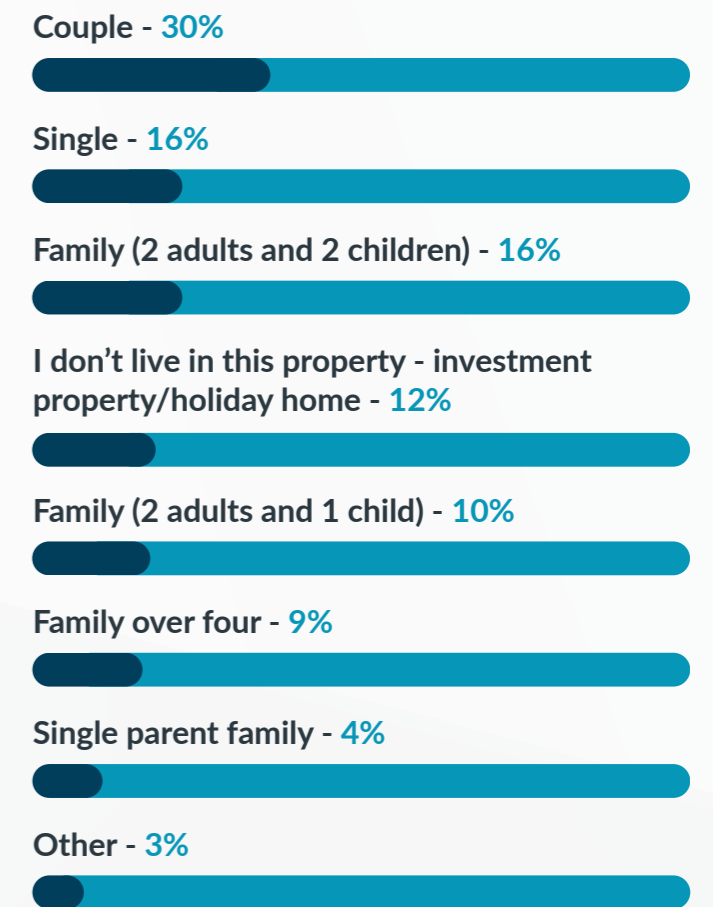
Couple - 30%

Single - 16%

Family (2 adults and 2 children) - 16%

I don’t live in this property - investment property/holiday home - 12%

Family (2 adults and 1 child) - 10%

Family over four - 9%

Single parent family - 4%

Other - 3%